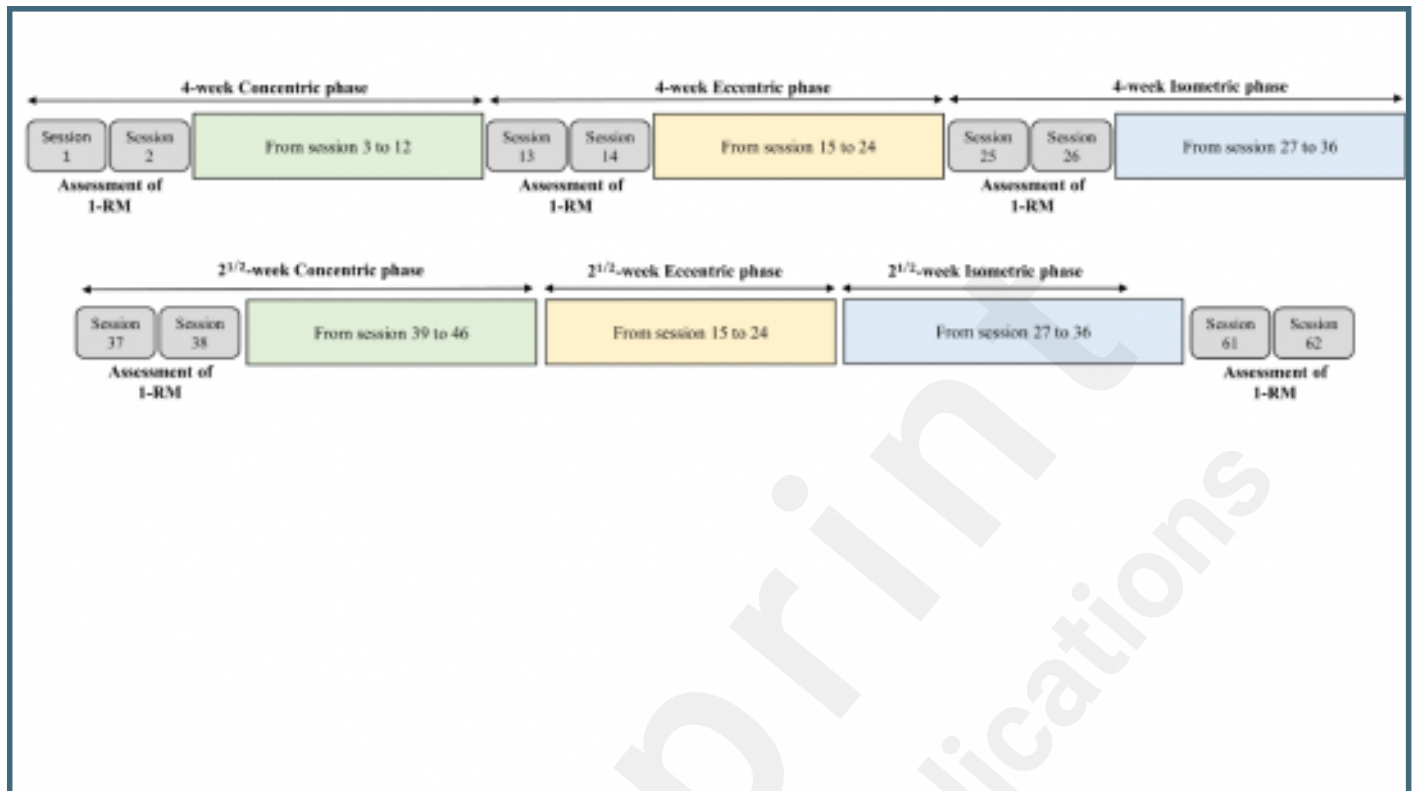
4-week Concentric phase

Session 1

Session 2

From session 3 to 12

Assessment of 1-RM

4-week Eccentric phase

Session 13

Session 14

From session 15 to 24

Assessment of 1-RM

4-week Isometric phase

Session 25

Session 26

From session 27 to 36

Assessment of 1-RM

$2^{1/2}$-week Concentric phase

Session 37

Session 38

From session 39 to 46

Assessment of 1-RM

$2^{1/2}$-week Eccentric phase

From session 15 to 24

$2^{1/2}$-week Isometric phase

From session 27 to 36

Session 61

Session 62

Assessment of 1-RM

print

ications